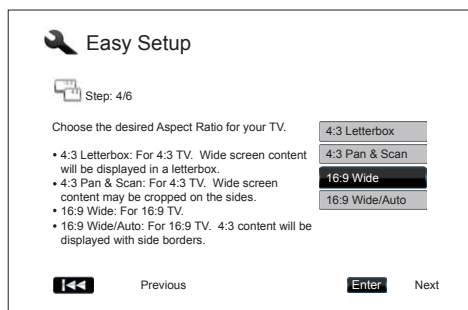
Easy Setup

Step: 4/6

Choose the desired Aspect Ratio for your TV.

• 4:3 Letterbox: For 4:3 TV. Wide screen content will be displayed in a letterbox.
• 4:3 Pan & Scan: For 4:3 TV. Wide screen content may be cropped on the sides.
• 16:9 Wide: For 16:9 TV.
• 16:9 Wide/Auto: For 16:9 TV. 4:3 content will be displayed with side borders.

4:3 Letterbox
4:3 Pan & Scan
16:9 Wide
16:9 Wide/Auto

Previous

Enter Next